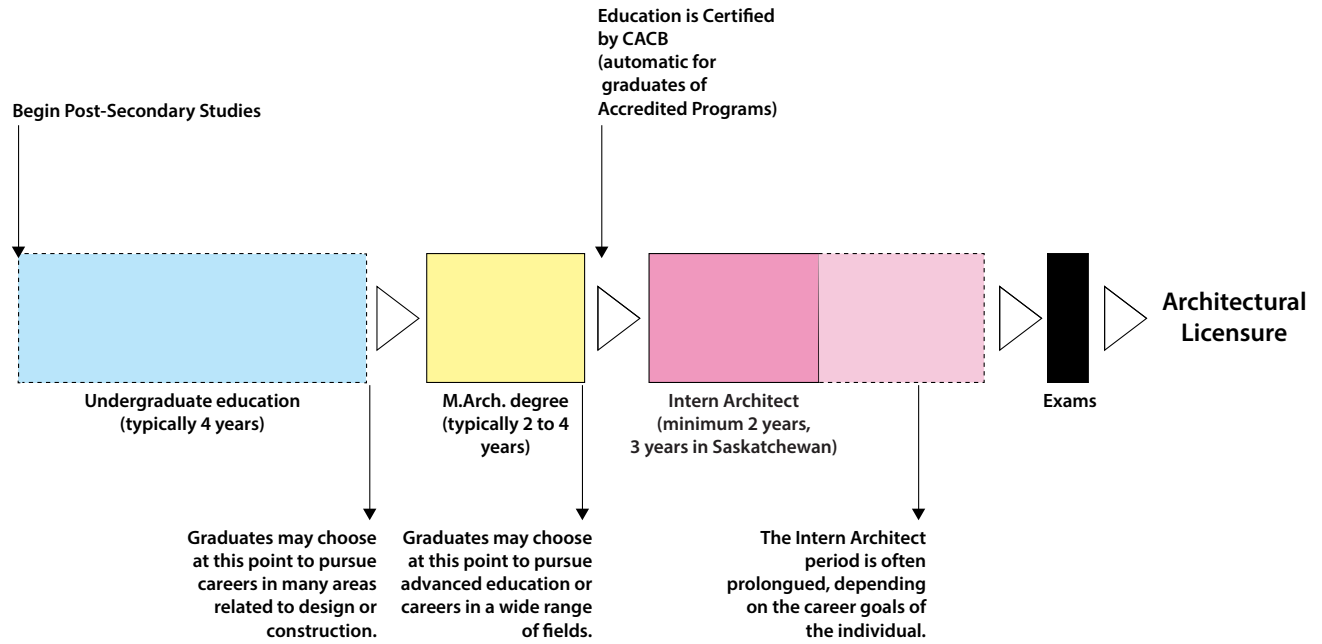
Education is Certified by CACB (automatic for graduates of Accredited Programs)

Begin Post-Secondary Studies

Architectural Licensure

Undergraduate education (typically 4 years)

M.Arch. degree (typically 2 to 4 years)

Intern Architect (minimum 2 years, 3 years in Saskatchewan)

Exams

Graduates may choose at this point to pursue careers in many areas related to design or construction.

Graduates may choose at this point to pursue advanced education or careers in a wide range of fields.

The Intern Architect period is often prolongued, depending on the career goals of the individual.